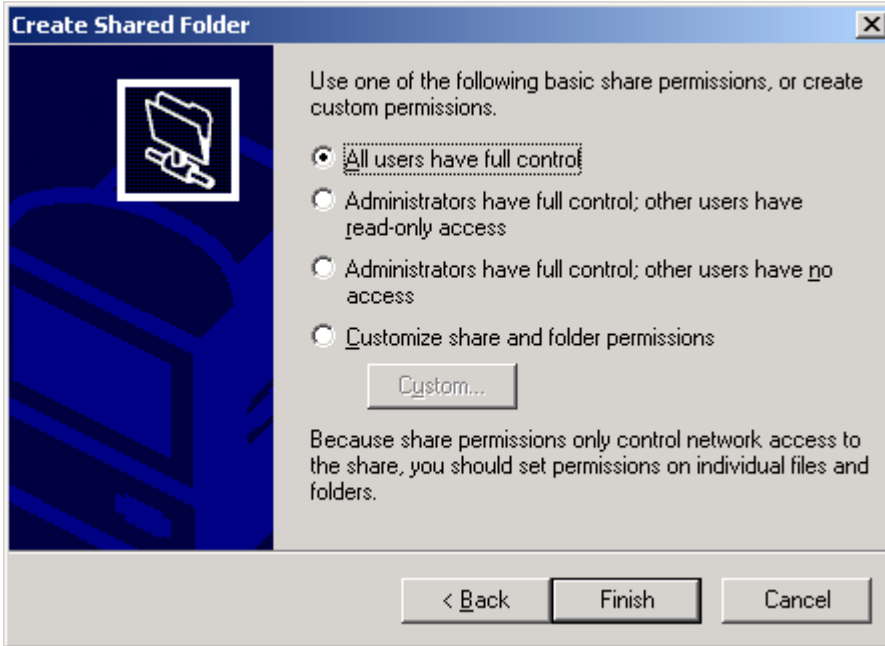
Create Shared Folder

×

Use one of the following basic share permissions, or create custom permissions.

All users have full control

Administrators have full control; other users have read-only access

Administrators have full control; other users have no access

Customize share and folder permissions

Custom...

Because share permissions only control network access to the share, you should set permissions on individual files and folders.

< Back

Finish

Cancel